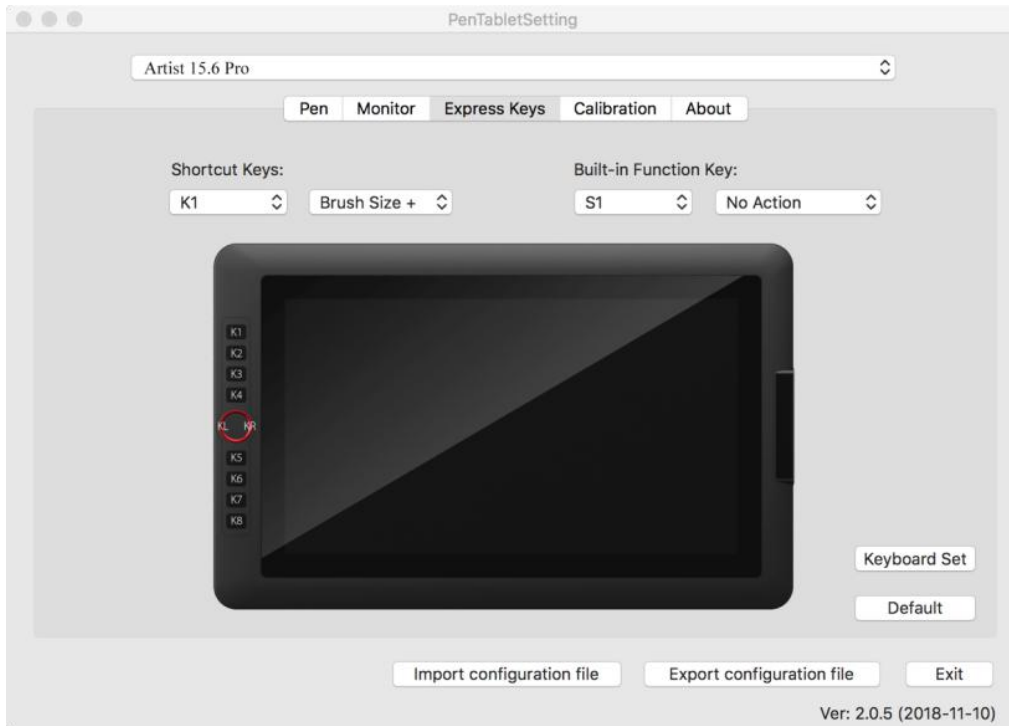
PenTabletSetting

Artist 15.6 Pro

Pen Monitor Express Keys Calibration About

Shortcut Keys:
K1
Brush Size +

Built-in Function Key:
S1
No Action

K1
K2
K3
K4
KL
KR
K5
K6
K7
K8

Keyboard Set
Default

Import configuration file
Export configuration file
Exit

Ver: 2.0.5 (2018-11-10)